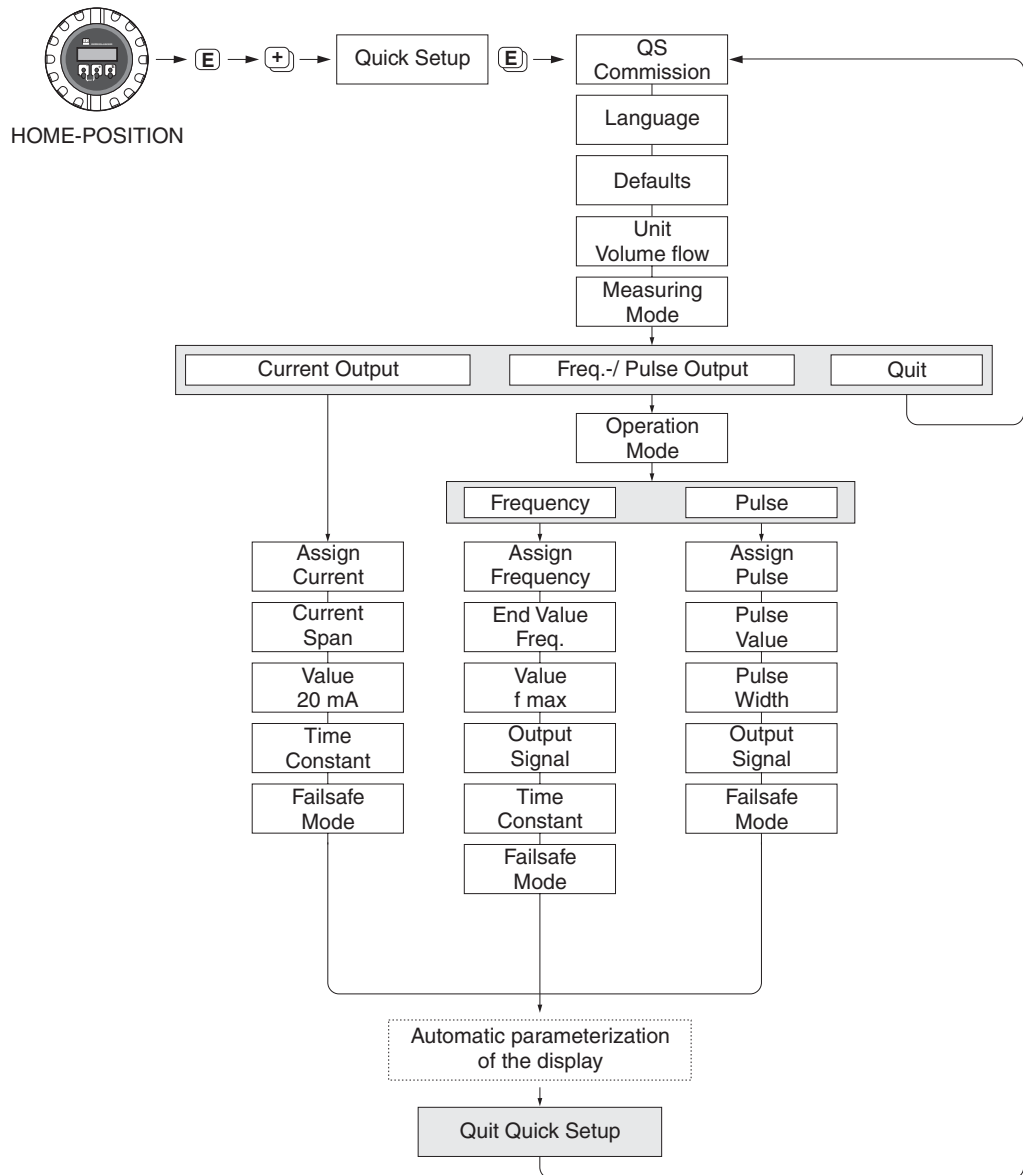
E + Quick Setup E QS Commission

HOME-POSITION

Language

Defaults

Unit Volume flow

Measuring Mode

Current Output

Freq.-/ Pulse Output

Quit

Operation Mode

Frequency

Pulse

Assign Current

Current Span

Value 20 mA

Time Constant

Failsafe Mode

Assign Frequency

End Value Freq.

Value f max

Output Signal

Time Constant

Failsafe Mode

Assign Pulse

Pulse Value

Pulse Width

Output Signal

Failsafe Mode

Automatic parameterization of the display

Quit Quick Setup